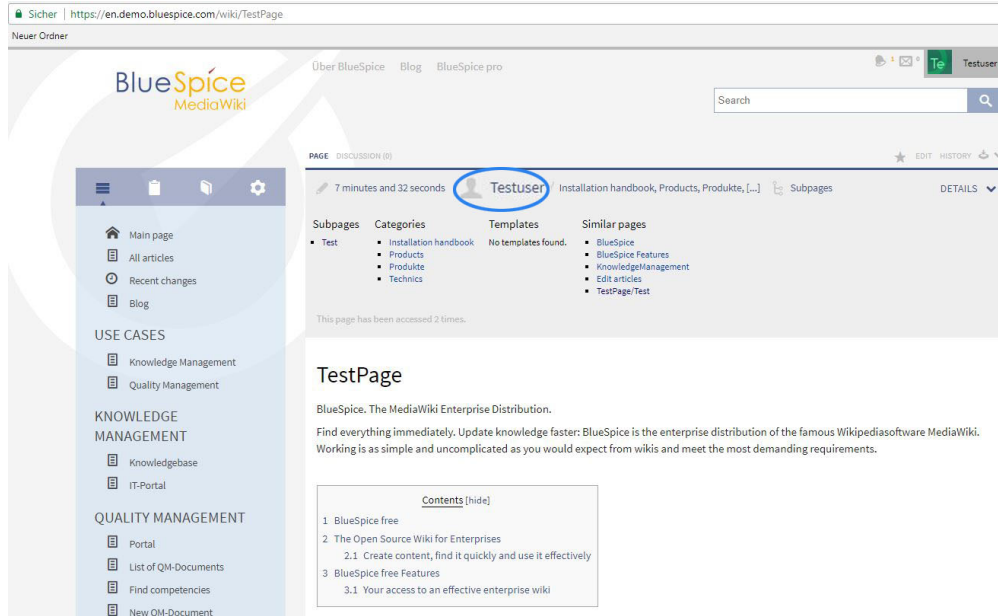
Sicher | https://en.demo.bluespice.com/wiki/TestPage

Neuer Ordner

BlueSpice MediaWiki

Über BlueSpice Blog BlueSpice pro

1 0 Te Testuser

Search

PAGE DISCUSSION (0)

EDIT HISTORY

7 minutes and 32 seconds Testuser Installation handbook, Products, Produkte, [...] Subpages DETAILS

Subpages
- Test

Categories
- Installation handbook
- Products
- Produkte
- Technics

Templates
No templates found.

Similar pages
- BlueSpice
- BlueSpice Features
- KnowledgeManagement
- Edit articles
- TestPage/Test

This page has been accessed 2 times.

Main page
All articles
Recent changes
Blog

USE CASES

Knowledge Management
Quality Management

KNOWLEDGE MANAGEMENT

Knowledgebase
IT-Portal

QUALITY MANAGEMENT

Portal
List of QM-Documents
Find competencies
New QM-Document

TestPage

BlueSpice. The MediaWiki Enterprise Distribution.

Find everything immediately. Update knowledge faster: BlueSpice is the enterprise distribution of the famous Wikipediasoftware MediaWiki. Working is as simple and uncomplicated as you would expect from wikis and meet the most demanding requirements.

Contents [hide]
1 BlueSpice free
2 The Open Source Wiki for Enterprises
2.1 Create content, find it quickly and use it effectively
3 BlueSpice free Features
3.1 Your access to an effective enterprise wiki